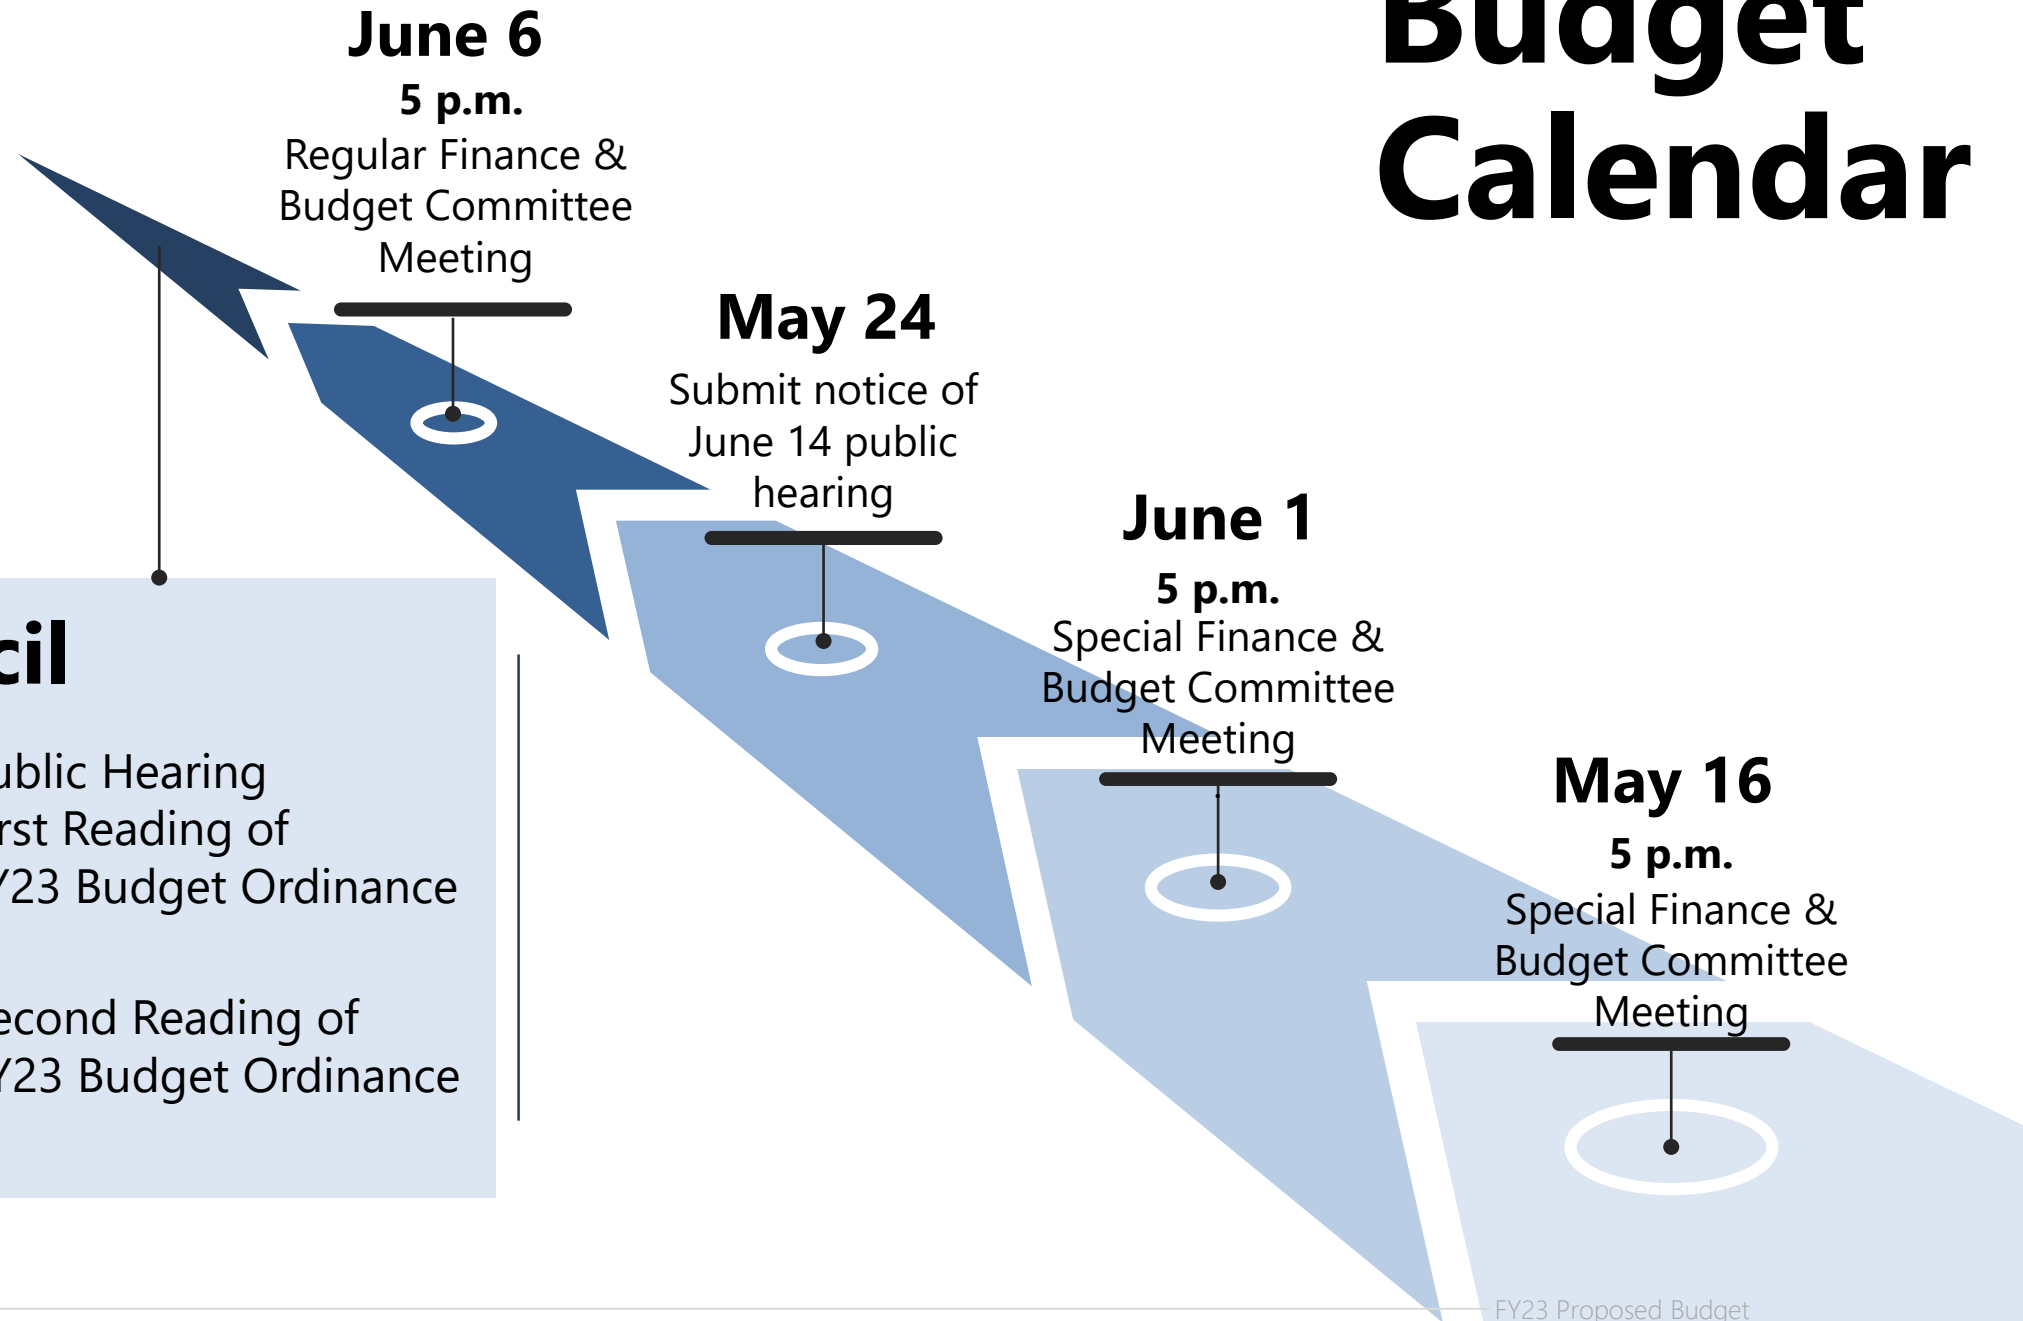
Budget Calendar

June 6
5 p.m.
Regular Finance & Budget Committee Meeting

May 24
Submit notice of June 14 public hearing

June 1
5 p.m.
Special Finance & Budget Committee Meeting

May 16
5 p.m.
Special Finance & Budget Committee Meeting

cil

ublic Hearing
rst Reading of
'23 Budget Ordinance

econd Reading of
'23 Budget Ordinance

FY23 Proposed Budget